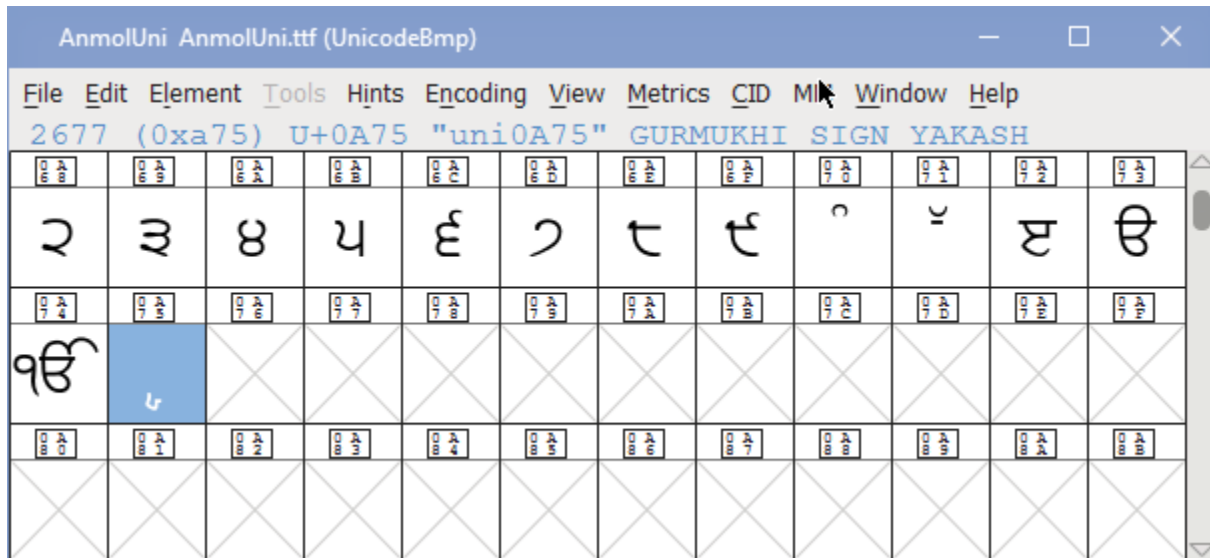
AnmolUni AnmolUni.ttf (UnicodeBmp)

File Edit Element Tools Hints Encoding View Metrics CID MM Window Help

2677 (0xa75) U+0A75 "uni0A75" GURMUKHI SIGN YAKASH

| 0A68 | 0A69 | 0A6A | 0A6B | 0A6C | 0A6D | 0A6E | 0A6F | 0A70 | 0A71 | 0A72 | 0A73 |
|---|---|---|---|---|---|---|---|---|---|---|---|
| ੨ | ੩ | ੪ | ੫ | ੬ | ੭ | ੮ | ੯ | ੰ | ੱ | ੲ | ੳ |
| 0A74 | 0A75 | 0A76 | 0A77 | 0A78 | 0A79 | 0A7A | 0A7B | 0A7C | 0A7D | 0A7E | 0A7F |
| ੴ | ੵ | | | | | | | | | | |
| 0A80 | 0A81 | 0A82 | 0A83 | 0A84 | 0A85 | 0A86 | 0A87 | 0A88 | 0A89 | 0A8A | 0A8B |